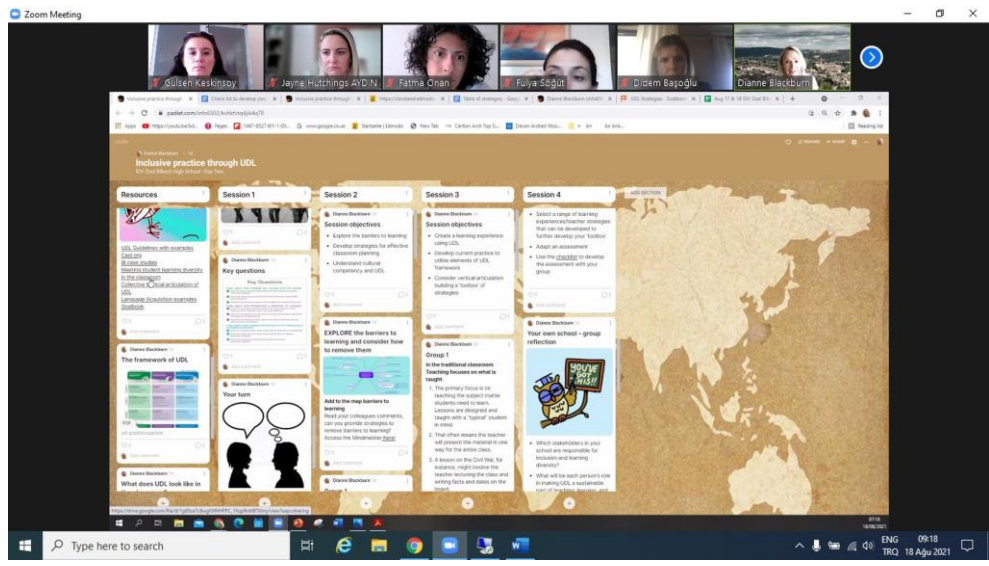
Zoom Meeting

Gulsen Keskinsoy
Jayne Hutchings AYDIN
Fatma Onan
Fulya Soğüt
Didem Başoğlu
Dianne Blackburn

padlet.com

Inclusive practice through UDL

Resources
UDL Guidelines with examples
Cast.org
BI case studies
Meeting student learning diversity in the classroom
Collective & Vertical articulation of UDL
Language Acquisition examples
Toolbook

The framework of UDL

What does UDL look like in

Session 1
Key questions
Key Questions

Your turn

Session 2
Dianne Blackburn
Session objectives
• Explore the barriers to learning
• Develop strategies for effective classroom planning
• Understand cultural competency and UDL

Dianne Blackburn
EXPLORE the barriers to learning and consider how to remove them

Add to the map barriers to learning
Read your colleagues comments, can you provide strategies to remove barriers to learning? Access the Mindmeister here!

Session 3
Dianne Blackburn
Session objectives
• Create a learning experience using UDL
• Develop current practice to utilise elements of UDL framework
• Consider vertical articulation building a 'toolbox' of strategies

Dianne Blackburn
Group 1
In the traditional classroom Teaching focuses on what is taught
1. The primary focus is on teaching the subject matter students need to learn. Lessons are designed and taught with a "typical" student in mind.
2. That often means the teacher will present the material in one way for the entire class.
3. A lesson on the Civil War, for instance, might involve the teacher lecturing the class and writing facts and dates on the board.

Session 4
• Select a range of learning experiences/teacher strategies that can be developed to further develop your 'toolbox'
• Adapt an assessment
• Use the checklist to develop the assessment with your group

Dianne Blackburn
Your own school – group reflection
YOU'VE GOT THIS!!
• Which stakeholders in your school are responsible for inclusive and learning diversity?
• What will be each person's role in making UDL a sustainable part of teaching, learning, and

ADD SECTION

Type here to search
ENG TRQ 09:18 18 Ağu 2021